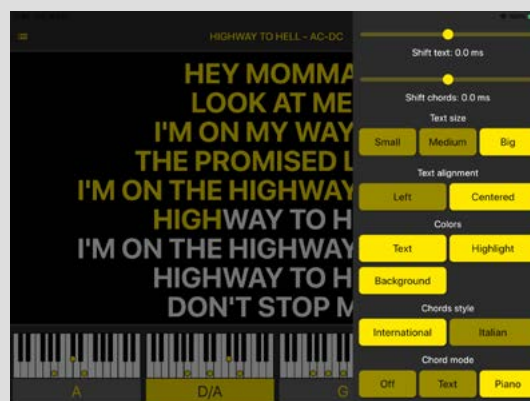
HIGHWAY TO HELL - AC-DC

HEY MOMMA
LOOK AT ME
I'M ON MY WAY
THE PROMISED L
I'M ON THE HIGHWAY
HIGHWAY TO H
I'M ON THE HIGHWAY
HIGHWAY TO H
DON'T STOP M

A
D/A
G

Shift text: 0.0 ms

Shift chords: 0.0 ms

Text size

Small
Medium
Big

Text alignment

Left
Centered

Colors

Text
Highlight
Background

Chords style

International
Italian

Chord mode

Off
Text
Piano